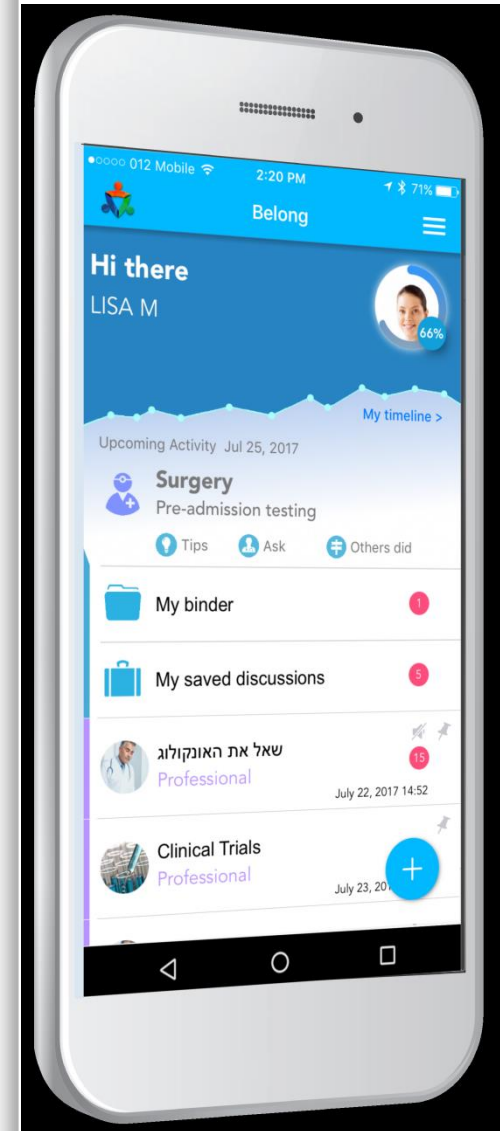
●○○○○ 012 Mobile 2:20 PM 71%

Belong

Hi there
LISA M

66%

My timeline >

Upcoming Activity Jul 25, 2017

Surgery
Pre-admission testing

Tips Ask Others did

My binder 1

My saved discussions 5

שאל את האונקולוג
Professional
15
July 22, 2017 14:52

Clinical Trials
Professional
July 23, 201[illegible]